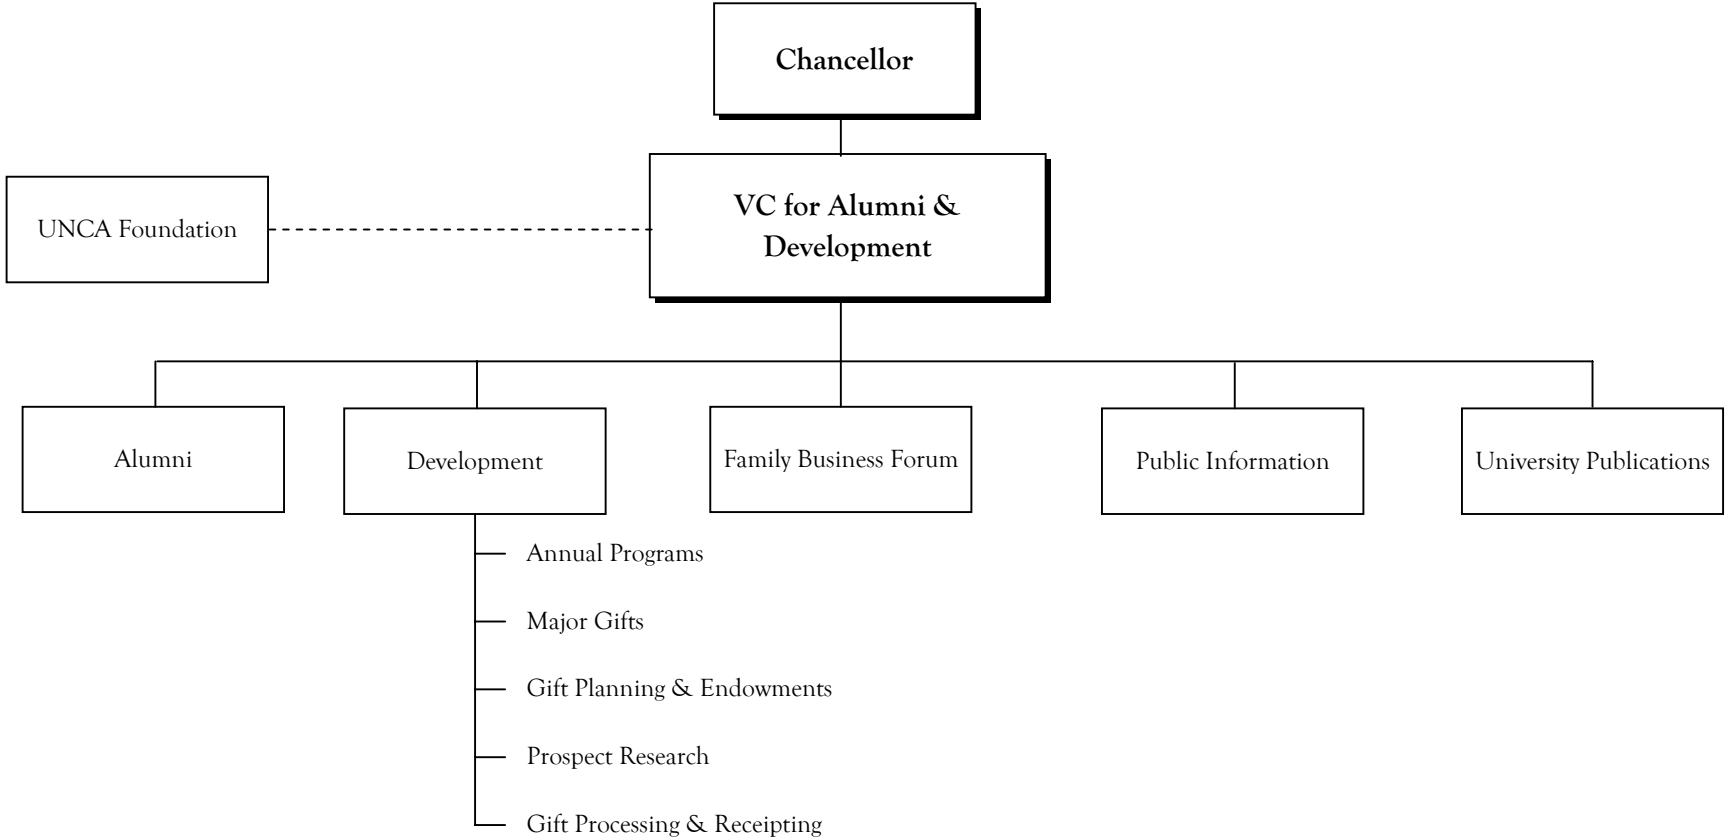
Chancellor

UNCA Foundation

VC for Alumni & Development

Alumni

Development

Family Business Forum

Public Information

University Publications

Annual Programs

Major Gifts

Gift Planning & Endowments

Prospect Research

Gift Processing & Receipting